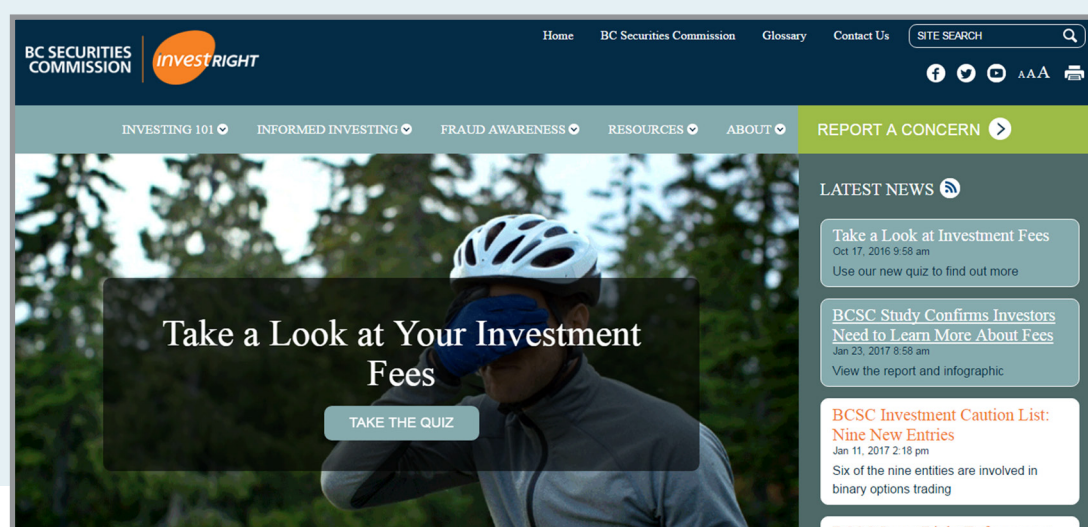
BC SECURITIES COMMISSION

investRIGHT

Home BC Securities Commission Glossary Contact Us

SITE SEARCH

AAA

INVESTING 101 INFORMED INVESTING FRAUD AWARENESS RESOURCES ABOUT

REPORT A CONCERN

Take a Look at Your Investment Fees

TAKE THE QUIZ

LATEST NEWS

Take a Look at Investment Fees
Oct 17, 2016 9:58 am
Use our new quiz to find out more

BCSC Study Confirms Investors Need to Learn More About Fees
Jan 23, 2017 8:58 am
View the report and infographic

BCSC Investment Caution List: Nine New Entries
Jan 11, 2017 2:18 pm
Six of the nine entities are involved in binary options trading